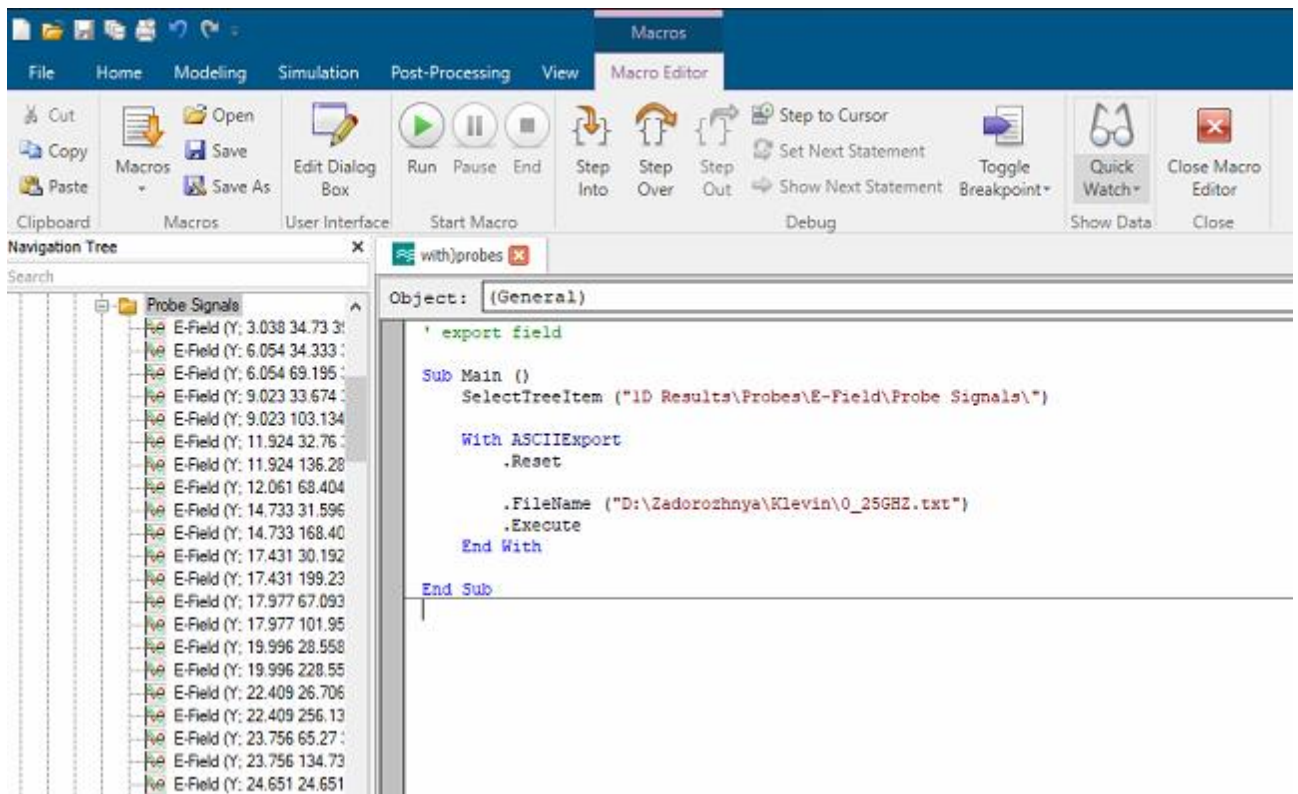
Macros

File Home Modeling Simulation Post-Processing View Macro Editor

Cut
Copy
Paste
Clipboard

Macros
Open
Save
Save As
Macros

Edit Dialog Box
User Interface

Run Pause End
Start Macro

Step Into
Step Over
Step Out
Step to Cursor
Set Next Statement
Show Next Statement
Toggle Breakpoint
Debug

Quick Watch
Show Data

Close Macro Editor
Close

Navigation Tree
Search

Probe Signals
E-Field (Y; 3.038 34.73 3
E-Field (Y; 6.054 34.333
E-Field (Y; 6.054 69.195
E-Field (Y; 9.023 33.674
E-Field (Y; 9.023 103.134
E-Field (Y; 11.924 32.76
E-Field (Y; 11.924 136.28
E-Field (Y; 12.061 68.404
E-Field (Y; 14.733 31.596
E-Field (Y; 14.733 168.40
E-Field (Y; 17.431 30.192
E-Field (Y; 17.431 199.23
E-Field (Y; 17.977 67.093
E-Field (Y; 17.977 101.95
E-Field (Y; 19.996 28.558
E-Field (Y; 19.996 228.55
E-Field (Y; 22.409 26.706
E-Field (Y; 22.409 256.13
E-Field (Y; 23.756 65.27
E-Field (Y; 23.756 134.73
E-Field (Y; 24.651 24.651

with)probes

Object: (General)

' export field

Sub Main ()
SelectTreeItem ("1D Results\Probes\E-Field\Probe Signals\")

With ASCIIExport
.Reset

.FileName ("D:\Zadorozhnya\Klevin\0_25GHZ.txt")
.Execute
End With

End Sub